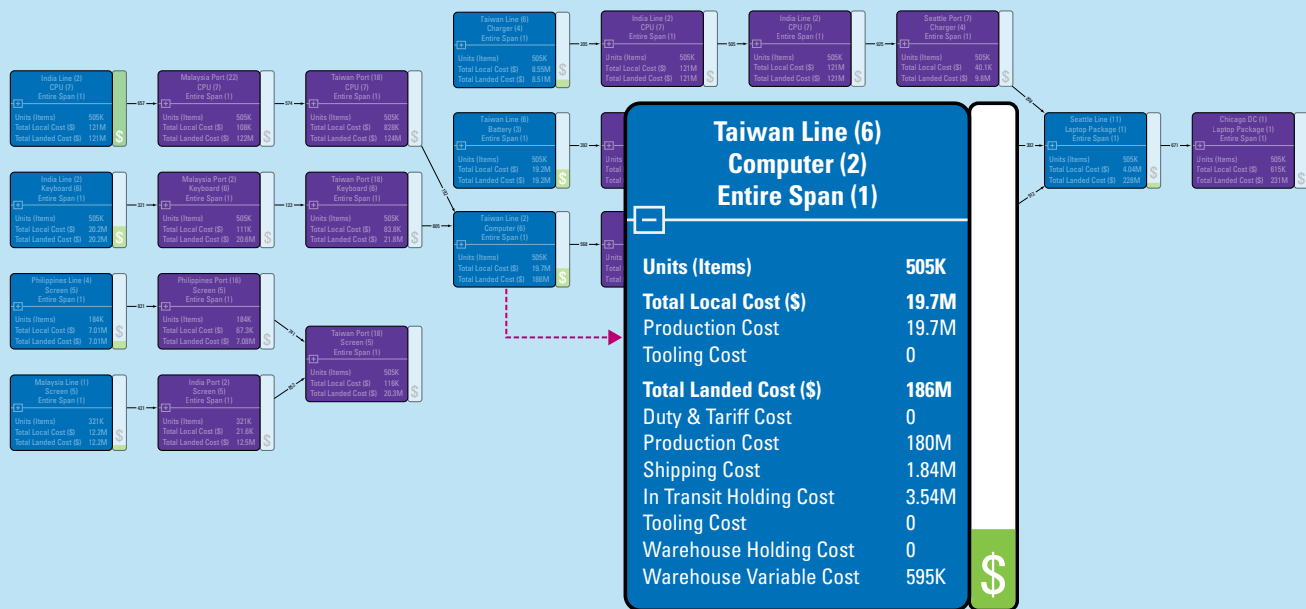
India Line (2)
CPU (7)
Entire Span (1)
Units (Items) 505K
Total Local Cost ($) 121M
Total Landed Cost ($) 121M

Malaysia Port (22)
CPU (7)
Entire Span (1)
Units (Items) 505K
Total Local Cost ($) 108K
Total Landed Cost ($) 122M

Taiwan Port (18)
CPU (7)
Entire Span (1)
Units (Items) 505K
Total Local Cost ($) 828K
Total Landed Cost ($) 124M

India Line (2)
Keyboard (6)
Entire Span (1)
Units (Items) 505K
Total Local Cost ($) 20.2M
Total Landed Cost ($) 20.2M

Malaysia Port (2)
Keyboard (6)
Entire Span (1)
Units (Items) 505K
Total Local Cost ($) 111K
Total Landed Cost ($) 20.6M

Taiwan Port (18)
Keyboard (6)
Entire Span (1)
Units (Items) 505K
Total Local Cost ($) 83.8K
Total Landed Cost ($) 21.8M

Philippines Line (4)
Screen (5)
Entire Span (1)
Units (Items) 184K
Total Local Cost ($) 7.01M
Total Landed Cost ($) 7.01M

Philippines Port (16)
Screen (5)
Entire Span (1)
Units (Items) 184K
Total Local Cost ($) 67.3K
Total Landed Cost ($) 7.08M

Taiwan Port (18)
Screen (5)
Entire Span (1)
Units (Items) 505K
Total Local Cost ($) 116K
Total Landed Cost ($) 20.3M

Malaysia Line (1)
Screen (5)
Entire Span (1)
Units (Items) 321K
Total Local Cost ($) 12.2M
Total Landed Cost ($) 12.2M

India Port (2)
Screen (5)
Entire Span (1)
Units (Items) 321K
Total Local Cost ($) 21.6K
Total Landed Cost ($) 12.5M

Taiwan Line (6)
Charger (4)
Entire Span (1)
Units (Items) 505K
Total Local Cost ($) 8.55M
Total Landed Cost ($) 8.51M

India Line (2)
CPU (7)
Entire Span (1)
Units (Items) 505K
Total Local Cost ($) 121M
Total Landed Cost ($) 121M

India Line (2)
CPU (7)
Entire Span (1)
Units (Items) 505K
Total Local Cost ($) 121M
Total Landed Cost ($) 121M

Seattle Port (7)
Charger (4)
Entire Span (1)
Units (Items) 505K
Total Local Cost ($) 40.1K
Total Landed Cost ($) 9.8M

Taiwan Line (6)
Battery (3)
Entire Span (1)
Units (Items) 505K
Total Local Cost ($) 19.2M
Total Landed Cost ($) 19.2M

Taiwan Line (2)
Computer (6)
Entire Span (1)
Units (Items) 505K
Total Local Cost ($) 19.7M
Total Landed Cost ($) 186M

Seattle Line (11)
Laptop Package (1)
Entire Span (1)
Units (Items) 505K
Total Local Cost ($) 4.04M
Total Landed Cost ($) 228M

Chicago DC (1)
Laptop Package (1)
Entire Span (1)
Units (Items) 505K
Total Local Cost ($) 615K
Total Landed Cost ($) 231M

Taiwan Line (6)
Computer (2)
Entire Span (1)

Units (Items) 505K
Total Local Cost ($) 19.7M
Production Cost 19.7M
Tooling Cost 0
Total Landed Cost ($) 186M
Duty & Tariff Cost 0
Production Cost 180M
Shipping Cost 1.84M
In Transit Holding Cost 3.54M
Tooling Cost 0
Warehouse Holding Cost 0
Warehouse Variable Cost 595K
$